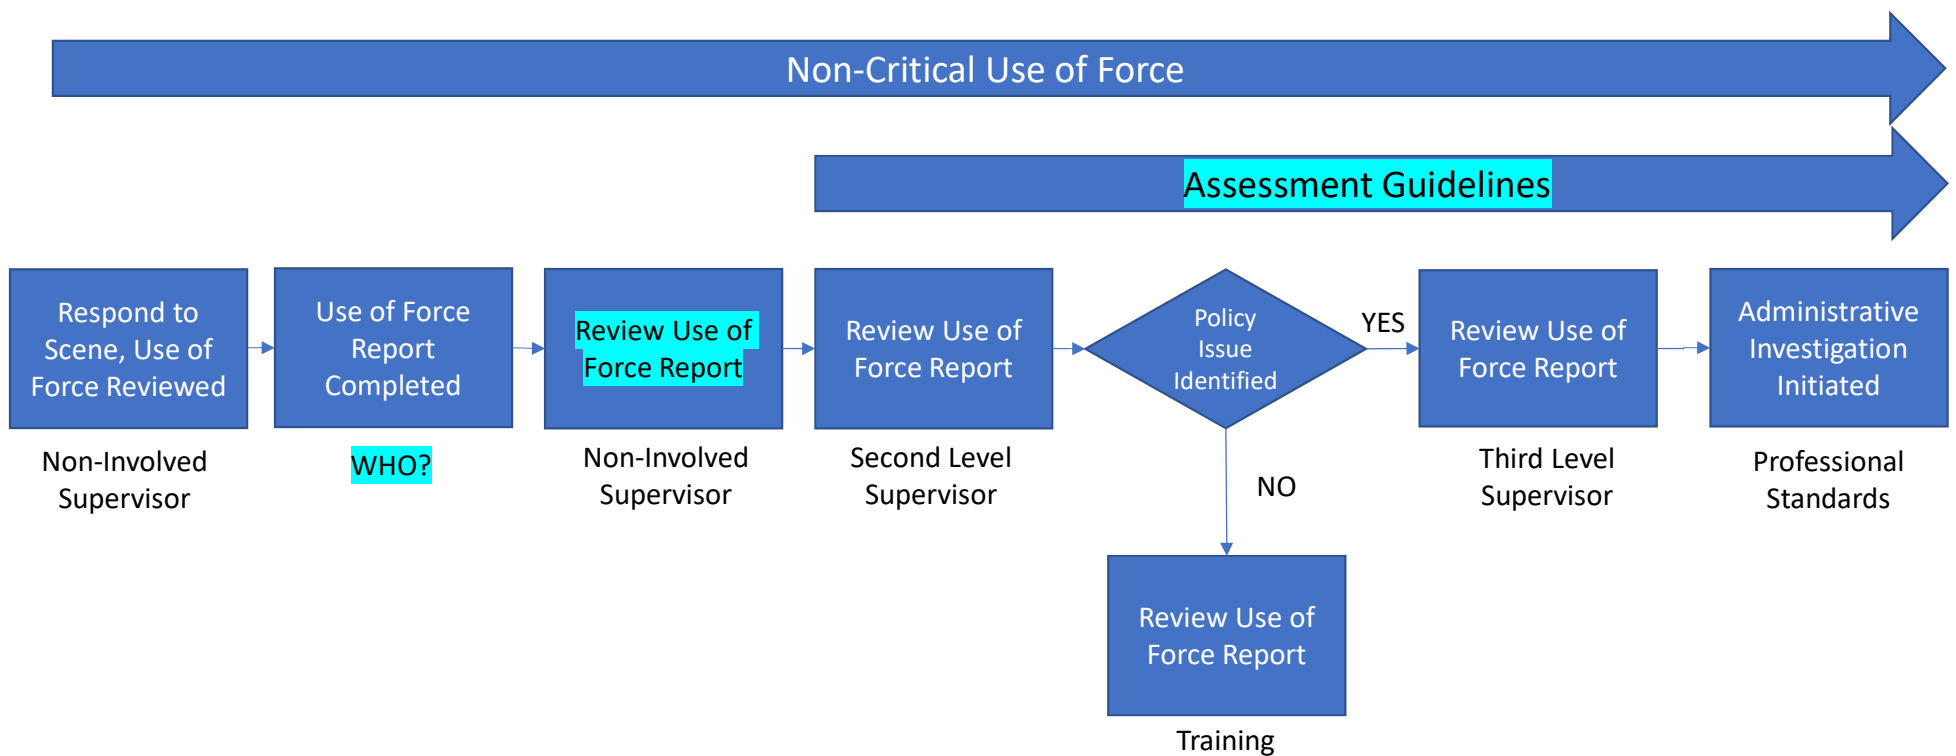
Non-Critical Use of Force

Assessment Guidelines

Respond to Scene, Use of Force Reviewed

Non-Involved Supervisor

Use of Force Report Completed

WHO?

Review Use of Force Report

Non-Involved Supervisor

Review Use of Force Report

Second Level Supervisor

Policy Issue Identified

YES

NO

Review Use of Force Report

Third Level Supervisor

Administrative Investigation Initiated

Professional Standards

Review Use of Force Report

Training